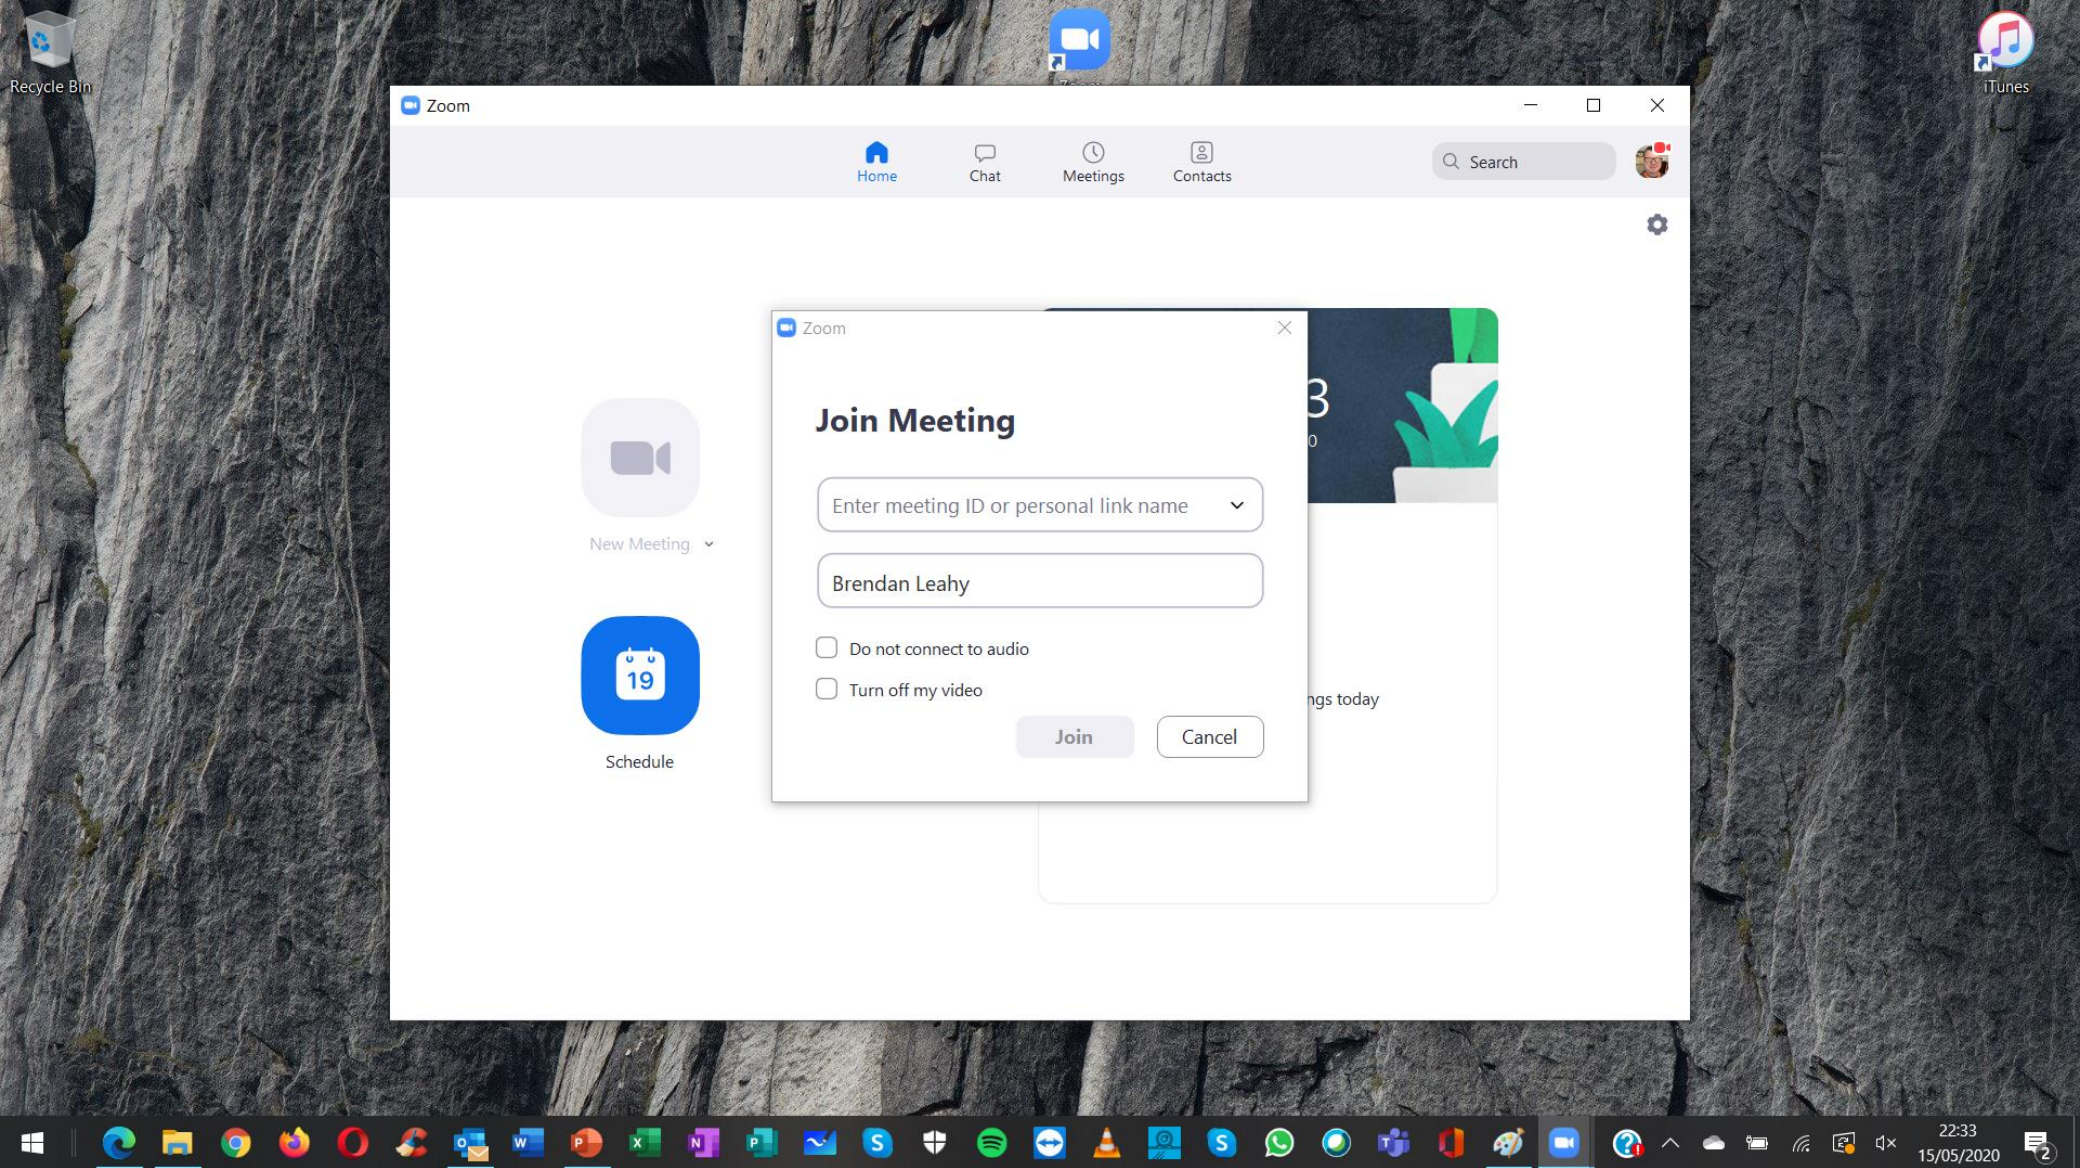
Recycle Bin

iTunes

Zoom

Home

Chat

Meetings

Contacts

Search

New Meeting

19

Schedule

3

0

ngs today

Zoom

Join Meeting

Enter meeting ID or personal link name

Brendan Leahy

Do not connect to audio

Turn off my video

Join

Cancel

22:33
15/05/2020

2